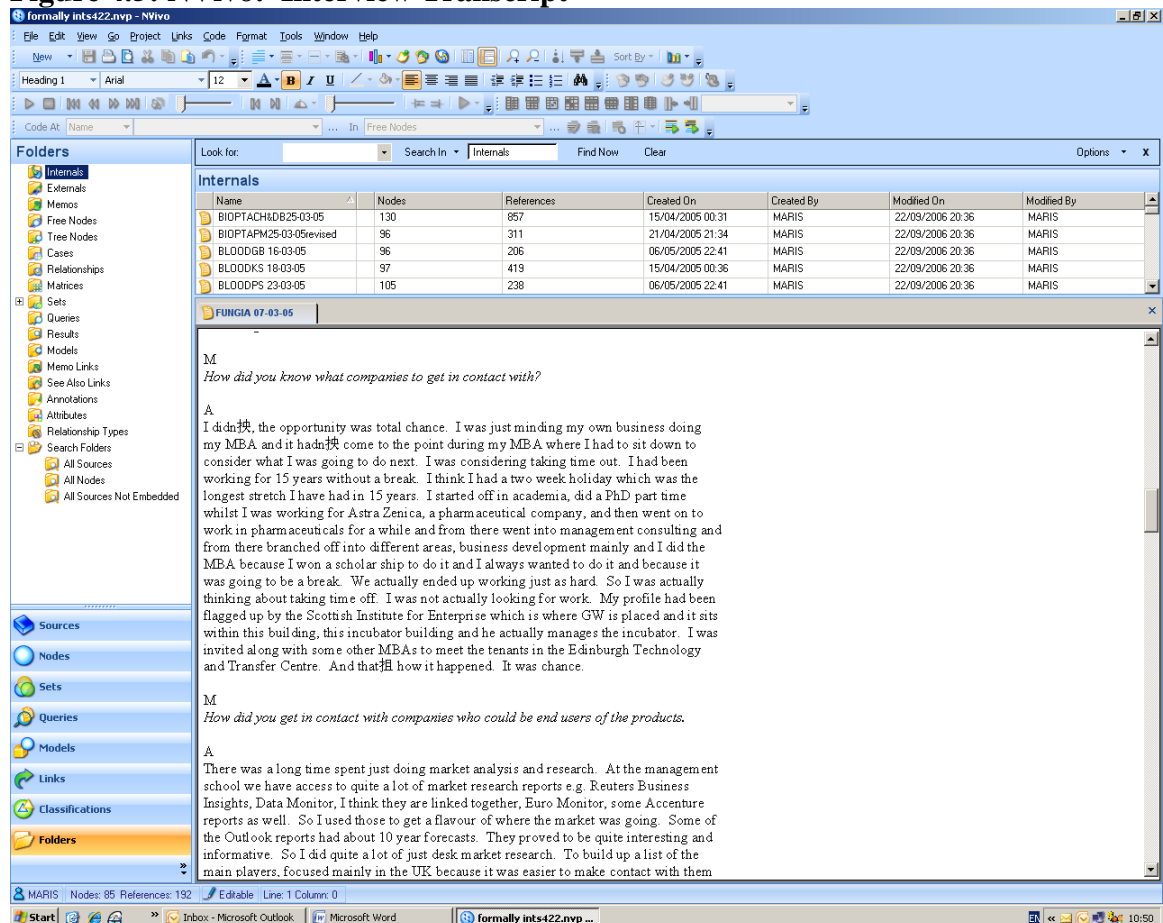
Figure 4.5: NVivo: Interview Transcript

formally ints422.nvp - NVivo

File Edit View Go Project Links Code Format Tools Window Help

New Sort By

Heading 1 Arial 12 B I U

Code At Name ... In Free Nodes

Folders

Internals
Externals
Memos
Free Nodes
Tree Nodes
Cases
Relationships
Matrices
Sets
Queries
Results
Models
Memo Links
See Also Links
Annotations
Attributes
Relationship Types
Search Folders
All Sources
All Nodes
All Sources Not Embedded

Sources
Nodes
Sets
Queries
Models
Links
Classifications
Folders

Look for: Search In Internals Find Now Clear Options X

Internals

| Name | Nodes | References | Created On | Created By | Modified On | Modified By |
|---|---|---|---|---|---|---|
| BIOPTACH&DB25-03-05 | 130 | 857 | 15/04/2005 00:31 | MARIS | 22/09/2006 20:36 | MARIS |
| BIOPTAPM25-03-05revised | 96 | 311 | 21/04/2005 21:34 | MARIS | 22/09/2006 20:36 | MARIS |
| BLOODGB 16-03-05 | 96 | 206 | 06/05/2005 22:41 | MARIS | 22/09/2006 20:36 | MARIS |
| BLOODKS 18-03-05 | 97 | 419 | 15/04/2005 00:36 | MARIS | 22/09/2006 20:36 | MARIS |
| BLOODPS 23-03-05 | 105 | 238 | 06/05/2005 22:41 | MARIS | 22/09/2006 20:36 | MARIS |

FUNGIA 07-03-05

M
How did you know what companies to get in contact with?

A
I didn抰, the opportunity was total chance. I was just minding my own business doing my MBA and it hadn抰 come to the point during my MBA where I had to sit down to consider what I was going to do next. I was considering taking time out. I had been working for 15 years without a break. I think I had a two week holiday which was the longest stretch I have had in 15 years. I started off in academia, did a PhD part time whilst I was working for Astra Zenica, a pharmaceutical company, and then went on to work in pharmaceuticals for a while and from there went into management consulting and from there branched off into different areas, business development mainly and I did the MBA because I won a scholar ship to do it and I always wanted to do it and because it was going to be a break. We actually ended up working just as hard. So I was actually thinking about taking time off. I was not actually looking for work. My profile had been flagged up by the Scottish Institute for Enterprise which is where GW is placed and it sits within this building, this incubator building and he actually manages the incubator. I was invited along with some other MBAs to meet the tenants in the Edinburgh Technology and Transfer Centre. And that抯 how it happened. It was chance.

M
How did you get in contact with companies who could be end users of the products.

A
There was a long time spent just doing market analysis and research. At the management school we have access to quite a lot of market research reports e.g. Reuters Business Insights, Data Monitor, I think they are linked together, Euro Monitor, some Accenture reports as well. So I used those to get a flavour of where the market was going. Some of the Outlook reports had about 10 year forecasts. They proved to be quite interesting and informative. So I did quite a lot of just desk market research. To build up a list of the main players, focused mainly in the UK because it was easier to make contact with them

MARIS Nodes: 85 References: 192 Editable Line: 1 Column: 0

Start Inbox - Microsoft Outlook Microsoft Word formally ints422.nvp ... 10:50